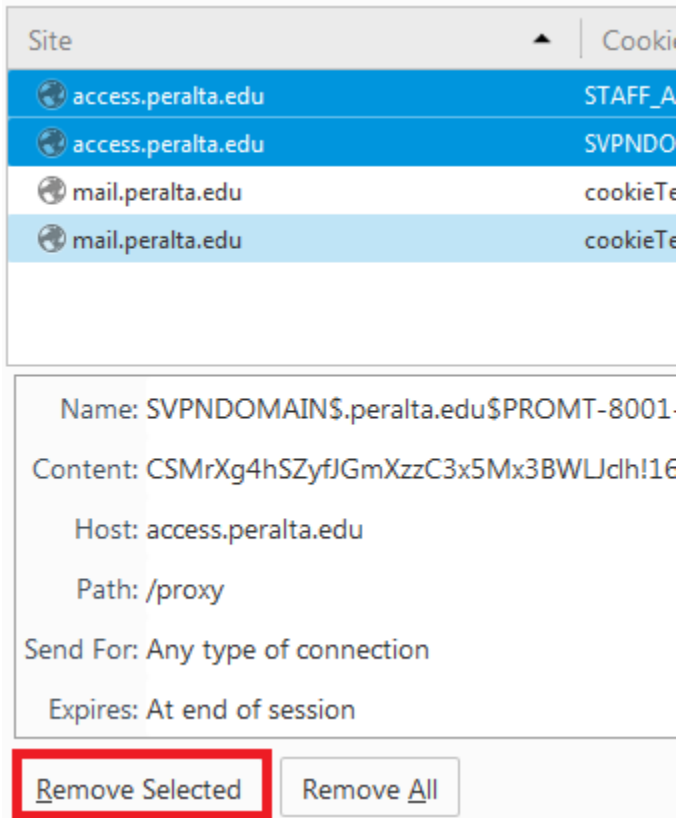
| Site | Cooki |
|---|---|
| access.peralta.edu | STAFF_A |
| access.peralta.edu | SVPNDO |
| mail.peralta.edu | cookieTe |
| mail.peralta.edu | cookieTe |

Name: SVPNDOMAIN$.peralta.edu$PROMT-8001-

Content: CSMrXg4hSZyfJGmXzzC3x5Mx3BWLJclh!16

Host: access.peralta.edu

Path: /proxy

Send For: Any type of connection

Expires: At end of session

Remove Selected

Remove All